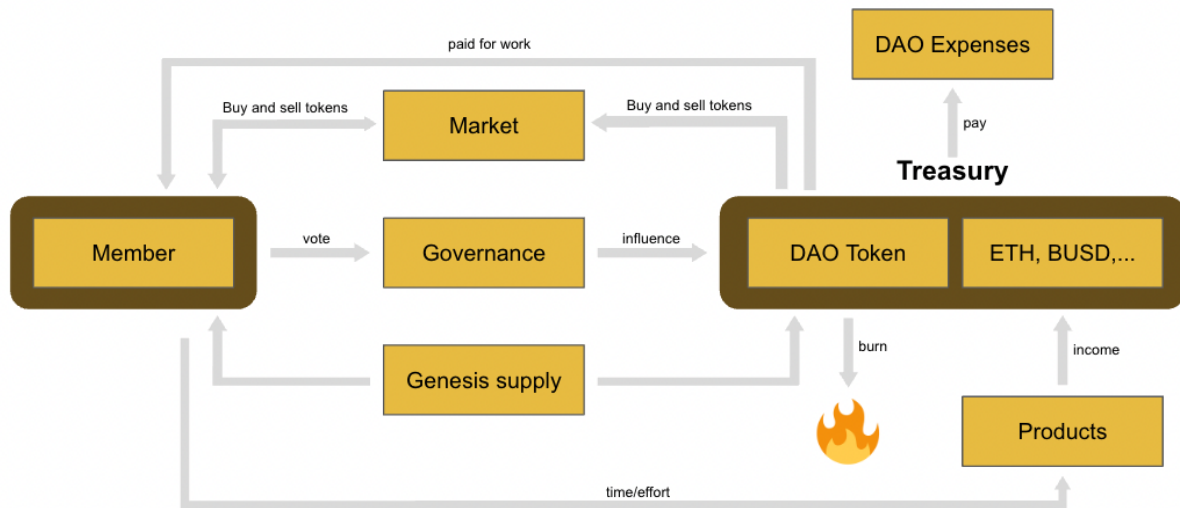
paid for work

DAO Expenses

Buy and sell tokens

Market

Buy and sell tokens

pay

Treasury

Member

vote

Governance

influence

DAO Token

ETH, BUSD,...

burn

income

Genesis supply

Products

time/effort